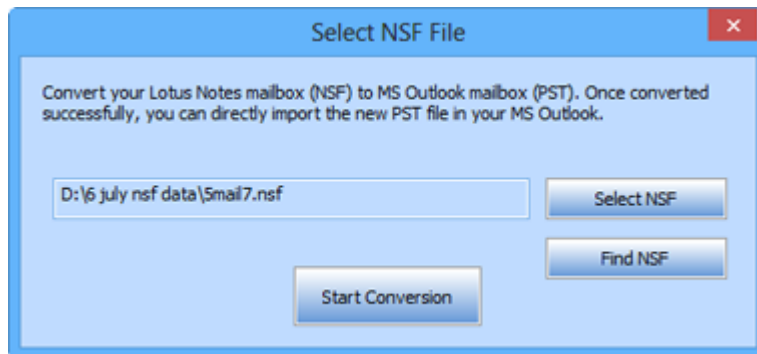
Select NSF File

×

Convert your Lotus Notes mailbox (NSF) to MS Outlook mailbox (PST). Once converted successfully, you can directly import the new PST file in your MS Outlook.

D:\6 july nsf data\5mail7.nsf

Select NSF

Find NSF

Start Conversion